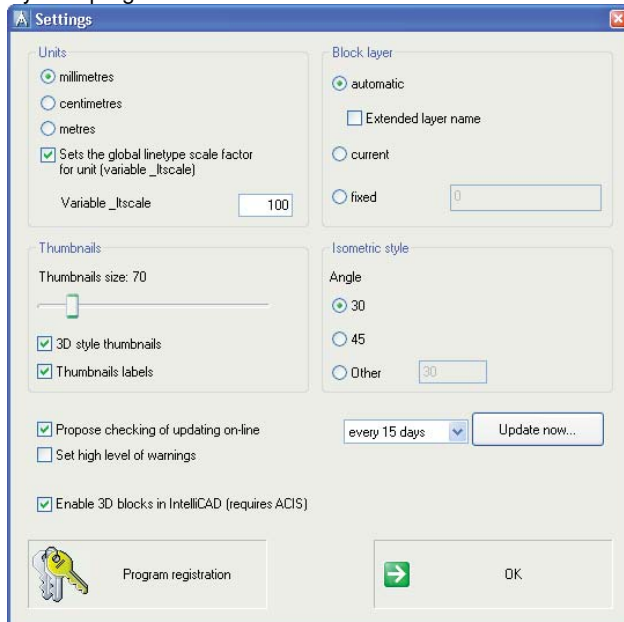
Settings

Units

millimetres

centimetres

metres

Sets the global linetype scale factor for unit (variable _ltscale)

Variable _ltscale 100

Block layer

automatic

Extended layer name

current

fixed 0

Thumbnails

Thumbnails size: 70

3D style thumbnails

Thumbnails labels

Isometric style

Angle

30

45

Other 30

Propose checking of updating on-line

Set high level of warnings

every 15 days

Update now...

Enable 3D blocks in IntelliCAD (requires ACIS)

Program registration

OK